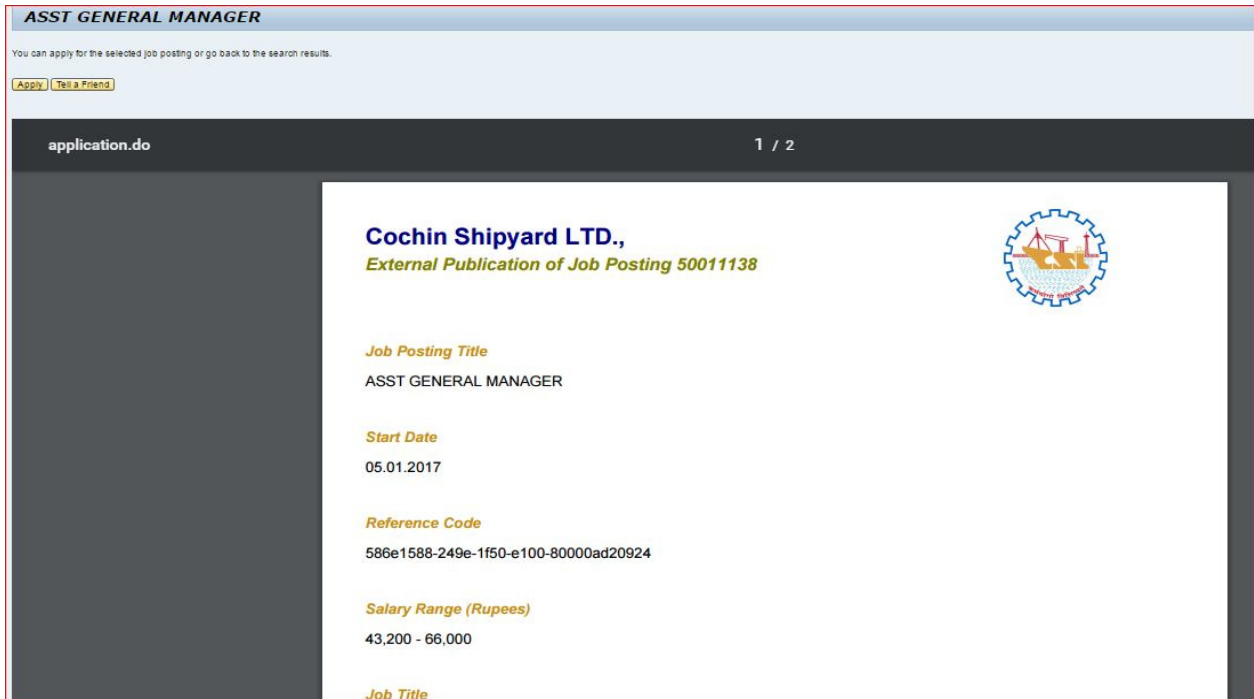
ASST GENERAL MANAGER

You can apply for the selected job posting or go back to the search results.

Apply Tell a Friend

application.do

1 / 2

Cochin Shipyard LTD.,
External Publication of Job Posting 50011138

CSL

Job Posting Title
ASST GENERAL MANAGER

Start Date
05.01.2017

Reference Code
586e1588-249e-1f50-e100-80000ad20924

Salary Range (Rupees)
43,200 - 66,000

Job Title